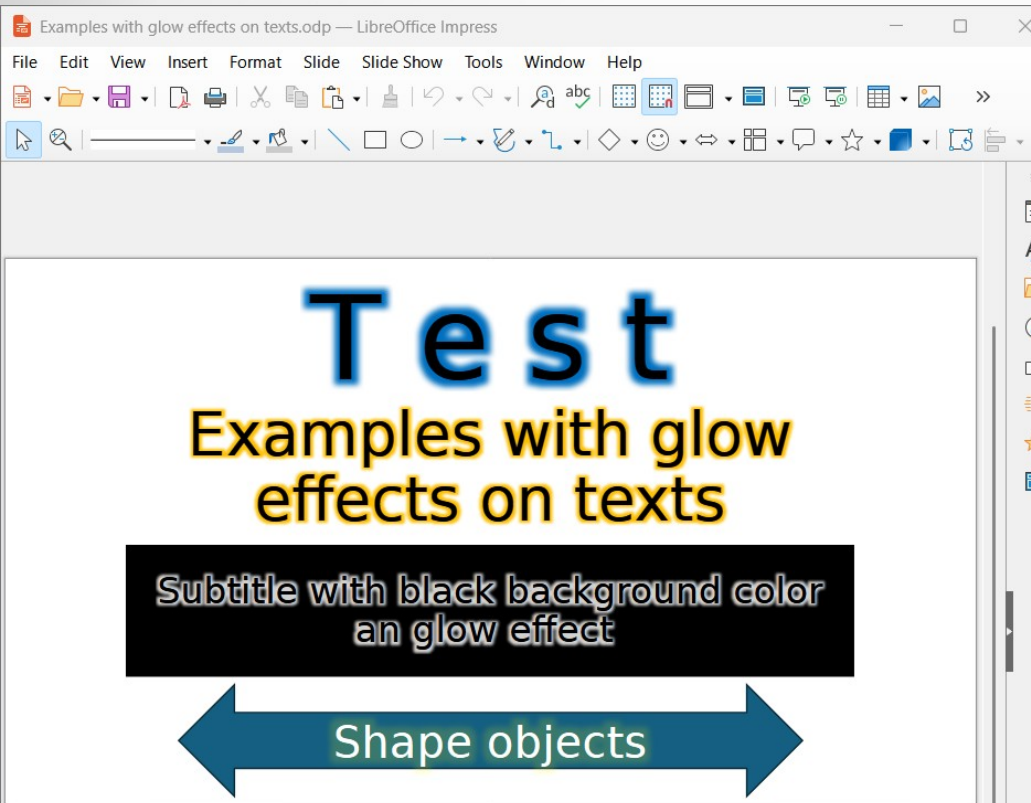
Examples with glow effects on texts.odp — LibreOffice Impress

File Edit View Insert Format Slide Slide Show Tools Window Help

Test

Examples with glow effects on texts

Subtitle with black background color an glow effect

Shape objects